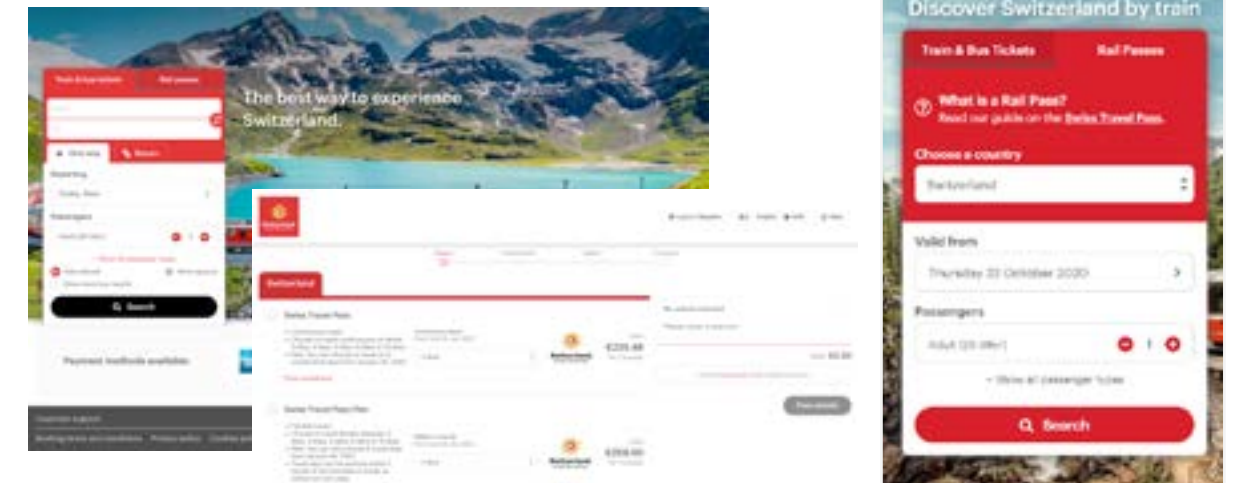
Train & bus tickets
Rail passes
One way
Return
Departing
Today, 9am
Passengers
Adult (26-59+)
1
+ Show all passenger types
Search

The best way to experience Switzerland.

Payment methods available

Customer support
Booking terms and conditions Privacy policy Cookies

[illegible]
Switzerland
Swiss Travel Pass
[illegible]
€235.48
Swiss Travel Pass Flex
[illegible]
€259.00
No passes selected
Please select a pass/es
Total €0.00

Discover Switzerland by train
Train & Bus Tickets
Rail Passes
What is a Rail Pass?
Read our guide on the Swiss Travel Pass.
Choose a country
Switzerland
Valid from
Thursday 22 October 2020
Passengers
Adult (26-59yr)
1
+ Show all passenger types
Search